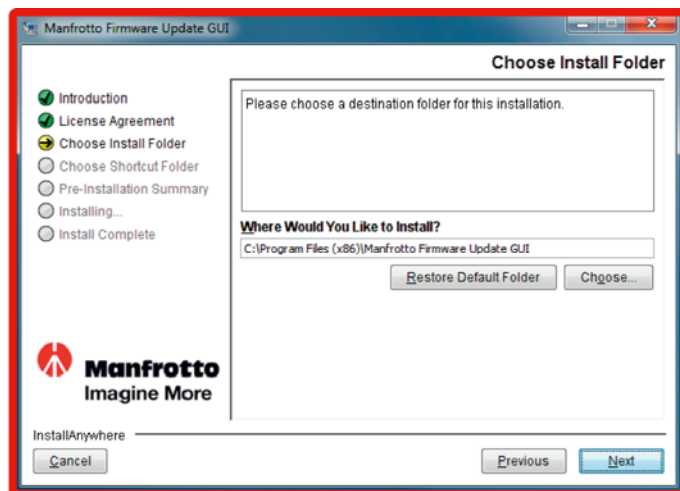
Manfrotto Firmware Update GUI

Choose Install Folder

Introduction
License Agreement
Choose Install Folder
Choose Shortcut Folder
Pre-Installation Summary
Installing...
Install Complete

Please choose a destination folder for this installation.

Where Would You Like to Install?

C:\Program Files (x86)\Manfrotto Firmware Update GUI

Restore Default Folder

Choose...

Manfrotto
Imagine More

InstallAnywhere

Cancel

Previous

Next